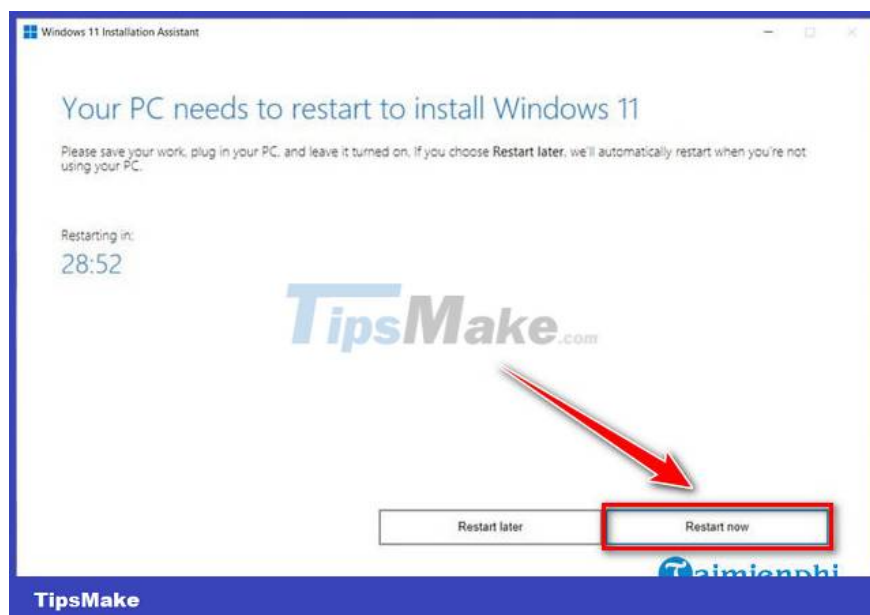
Windows 11 Installation Assistant

Your PC needs to restart to install Windows 11

Please save your work, plug in your PC, and leave it turned on. If you choose Restart later, we'll automatically restart when you're not using your PC.

Restarting in:
28:52

TipsMake.com

Restart later

Restart now

Taimienphi

TipsMake